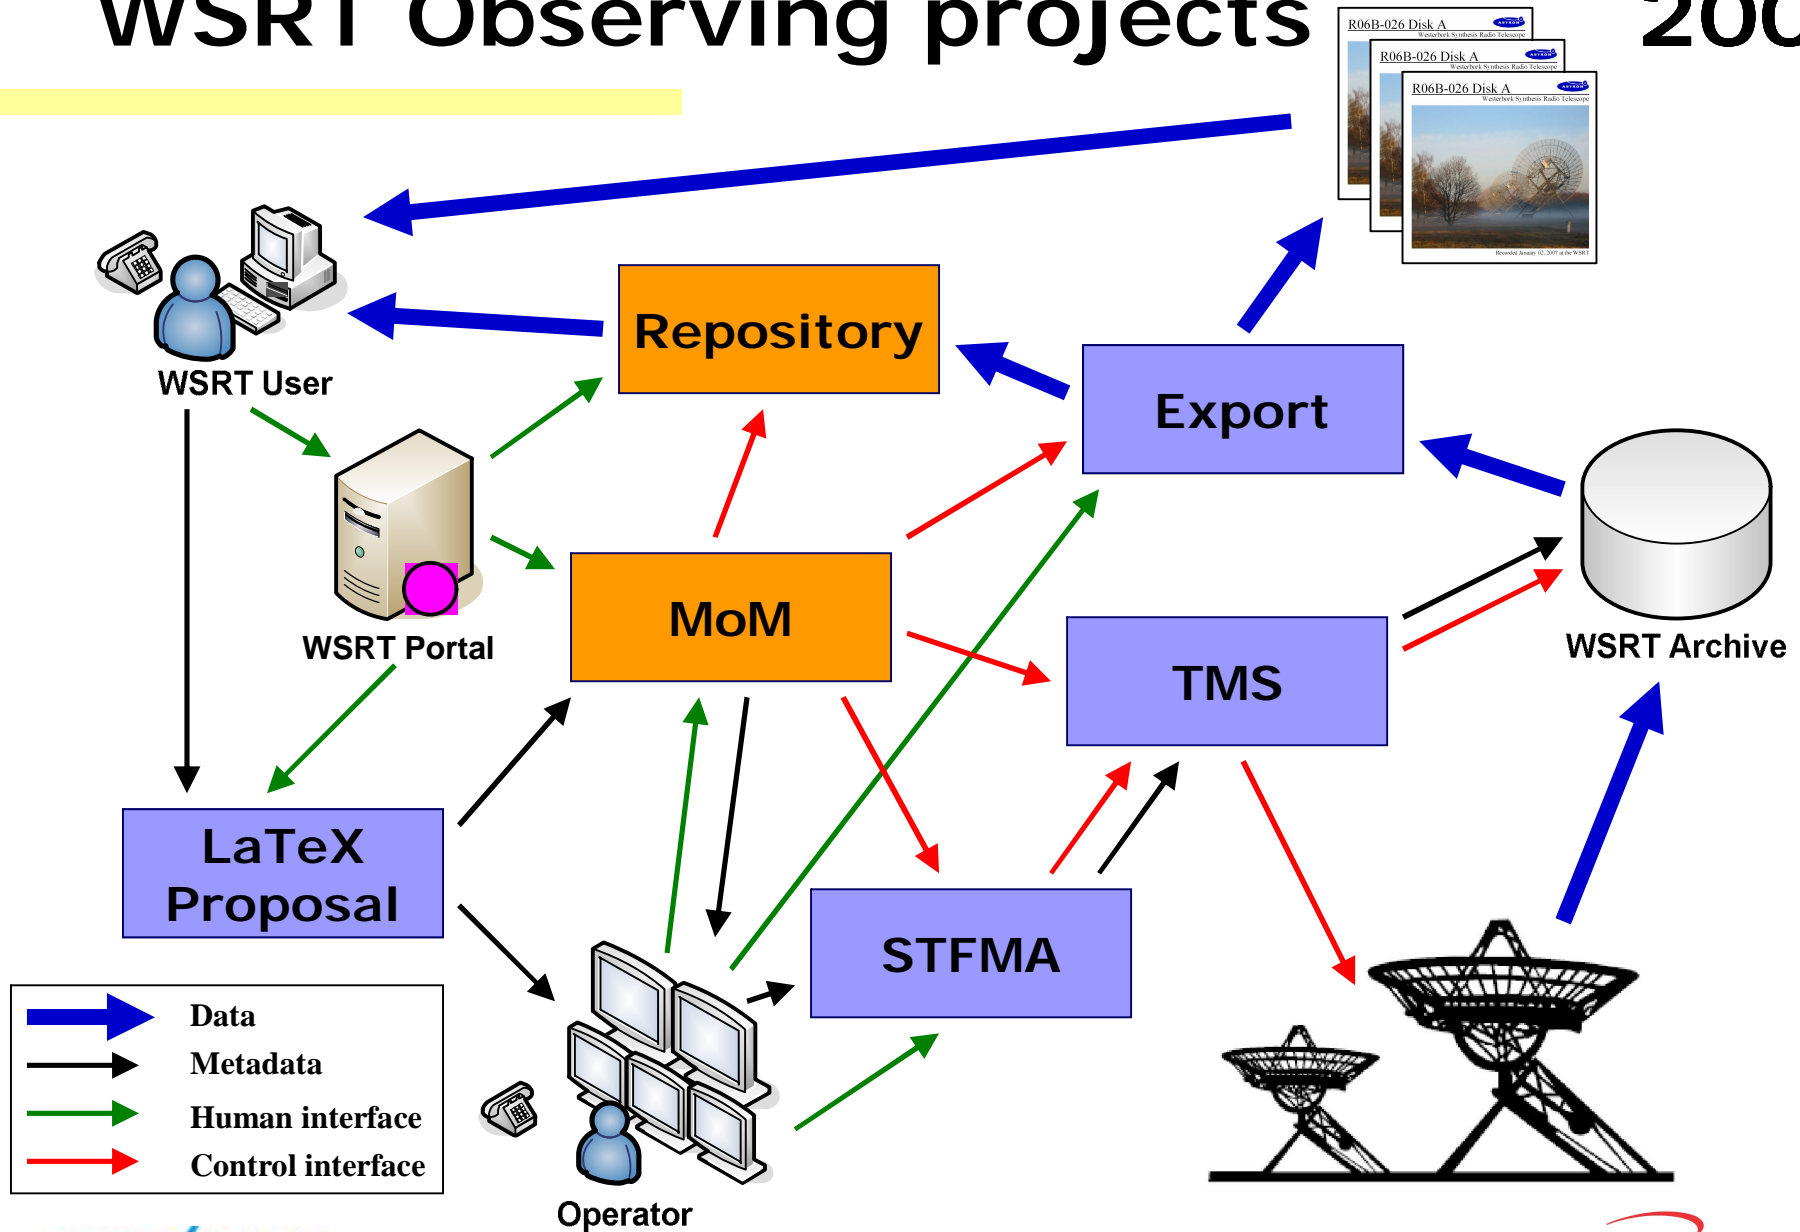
WSRT Observing projects 200

R06B-026 Disk A
Westerbork Synthesis Radio Telescope

R06B-026 Disk A
Westerbork Synthesis Radio Telescope

R06B-026 Disk A
Westerbork Synthesis Radio Telescope

WSRT User

Repository

Export

WSRT Portal

MoM

TMS

WSRT Archive

LaTeX Proposal

STFMA

Data
Metadata
Human interface
Control interface

Operator